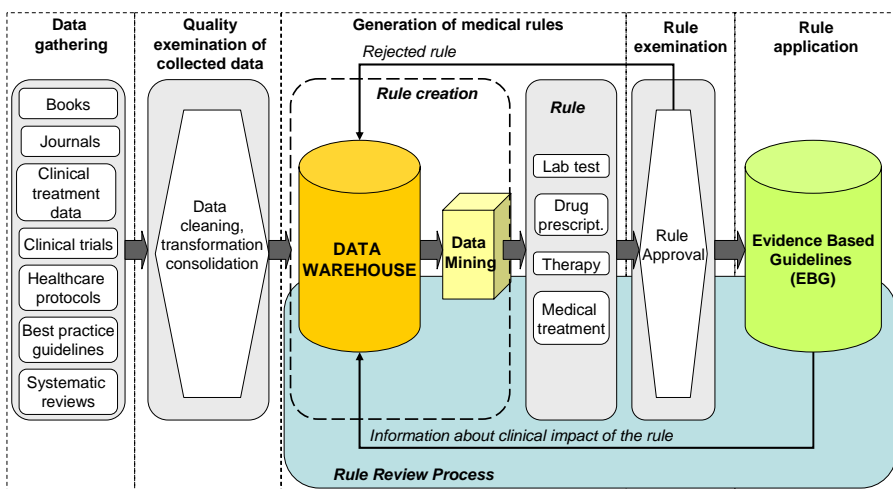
Data gathering

Quality exemination of collected data

Generation of medical rules

Rule exemination

Rule application

Rejected rule

Rule creation

Rule

Books

Journals

Clinical treatment data

Clinical trials

Healthcare protocols

Best practice guidelines

Systematic reviews

Data cleaning, transformation consolidation

DATA WAREHOUSE

Data Mining

Lab test

Drug prescript.

Therapy

Medical treatment

Rule Approval

Evidence Based Guidelines (EBG)

Information about clinical impact of the rule

Rule Review Process